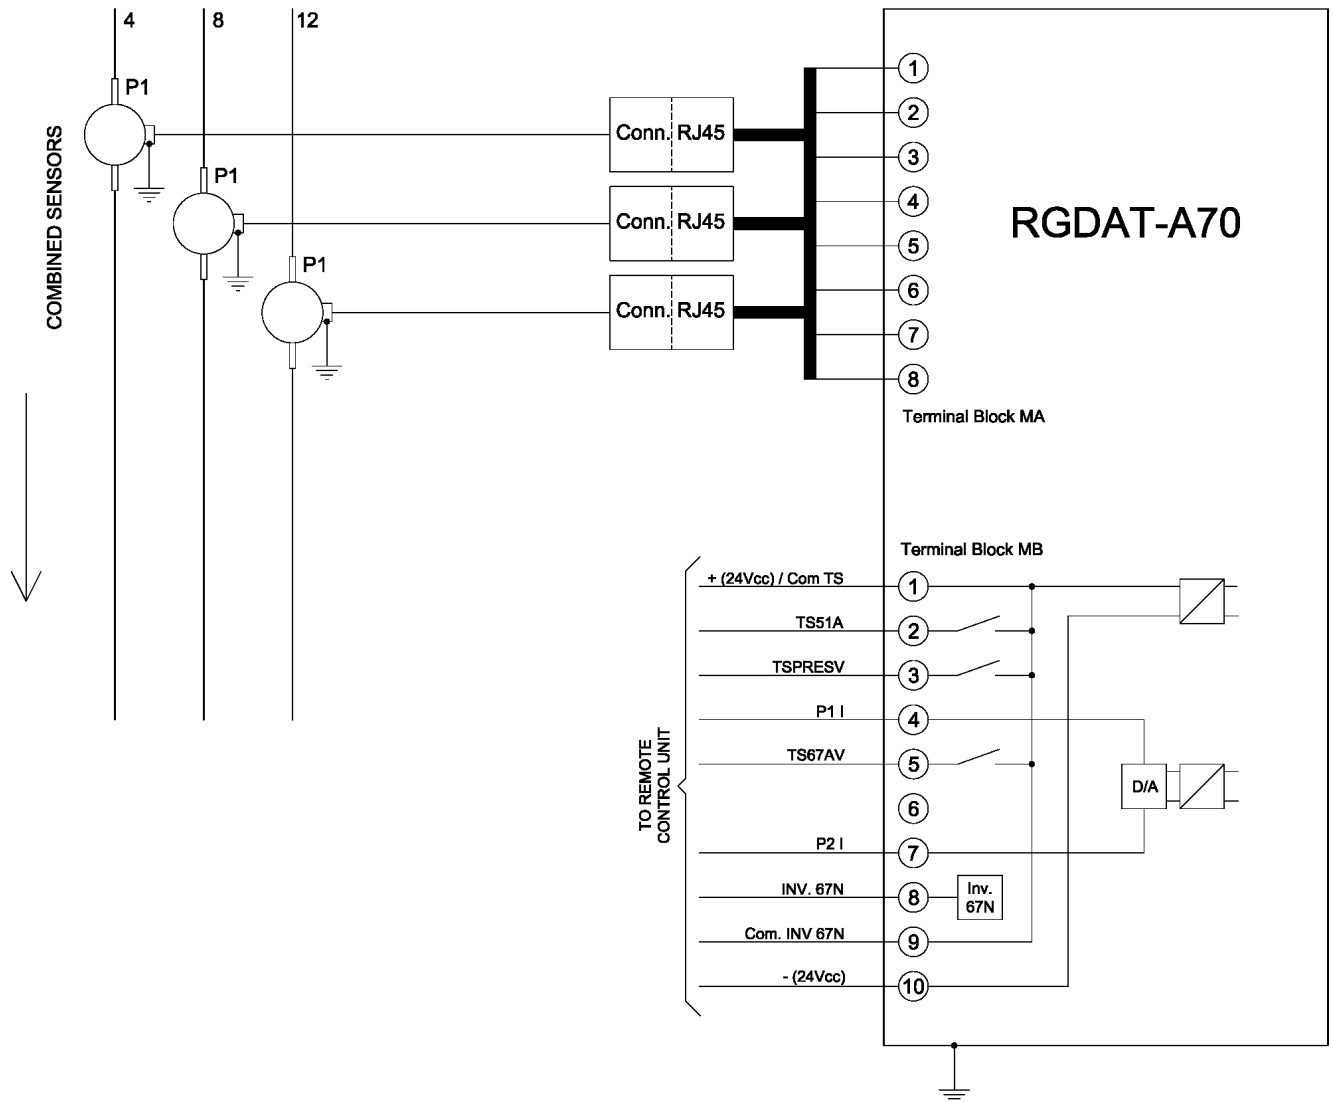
4
8
12

P1
P1
P1

COMBINED SENSORS

Conn. RJ45
Conn. RJ45
Conn. RJ45

1
2
3
4
5
6
7
8

RGDAT-A70

Terminal Block MA

Terminal Block MB

+ (24Vcc) / Com TS
1
TS51A
2
TSPRESV
3
P1 I
4
TS67AV
5
6
P2 I
7
INV. 67N
8
Inv. 67N
Com. INV 67N
9
- (24Vcc)
10

D/A

TO REMOTE CONTROL UNIT